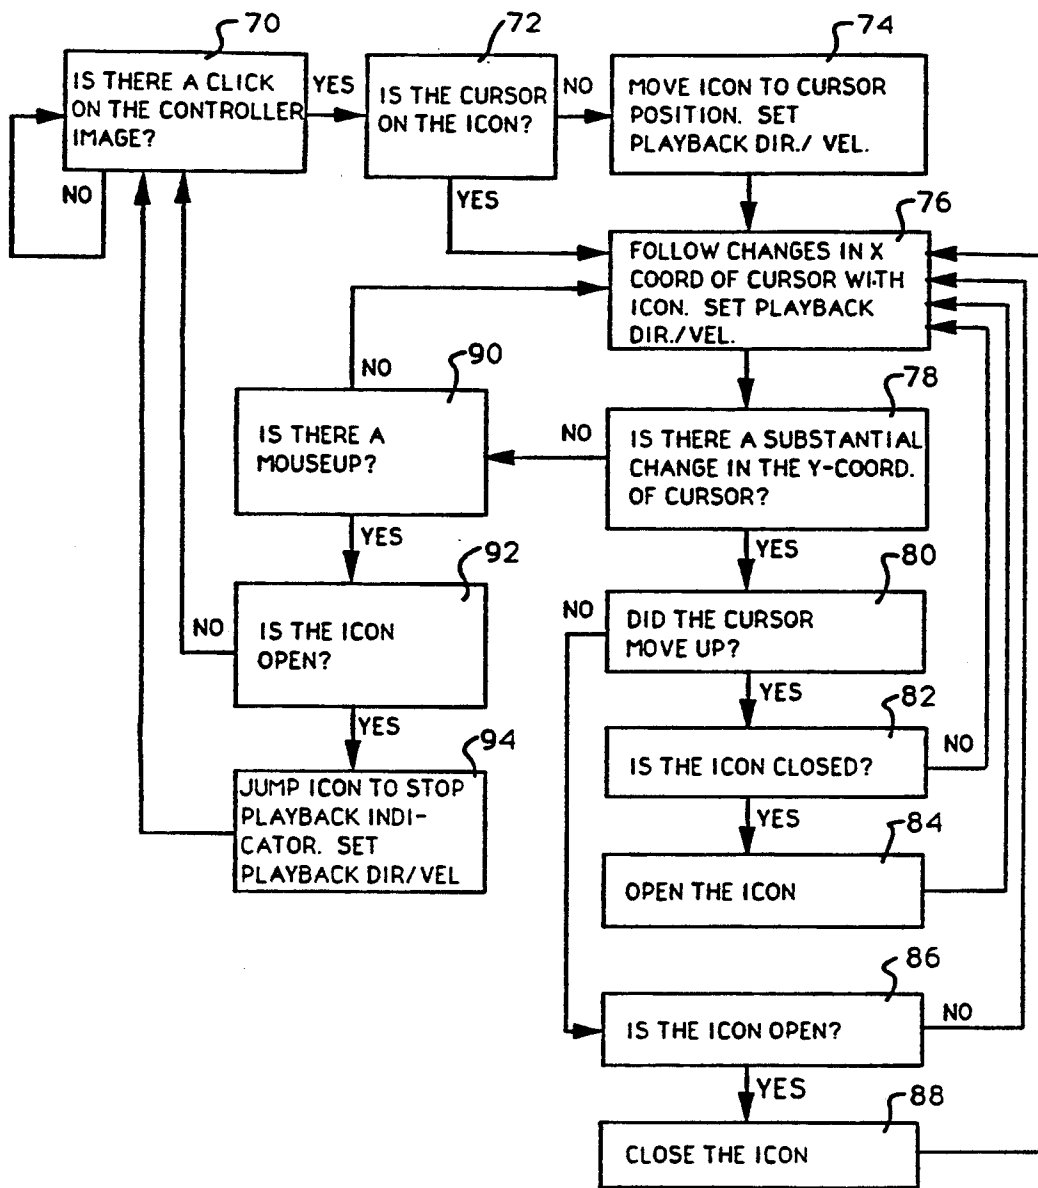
70
IS THERE A CLICK ON THE CONTROLLER IMAGE?
YES
NO
72
IS THE CURSOR ON THE ICON?
NO
YES
74
MOVE ICON TO CURSOR POSITION. SET PLAYBACK DIR./ VEL.
76
FOLLOW CHANGES IN X COORD OF CURSOR WITH ICON. SET PLAYBACK DIR./VEL.
NO
90
IS THERE A MOUSEUP?
NO
78
IS THERE A SUBSTANTIAL CHANGE IN THE Y-COORD. OF CURSOR?
YES
YES
92
NO
IS THE ICON OPEN?
NO
80
DID THE CURSOR MOVE UP?
YES
YES
82
IS THE ICON CLOSED?
NO
94
JUMP ICON TO STOP PLAYBACK INDICATOR. SET PLAYBACK DIR/VEL
YES
84
OPEN THE ICON
86
IS THE ICON OPEN?
NO
YES
88
CLOSE THE ICON